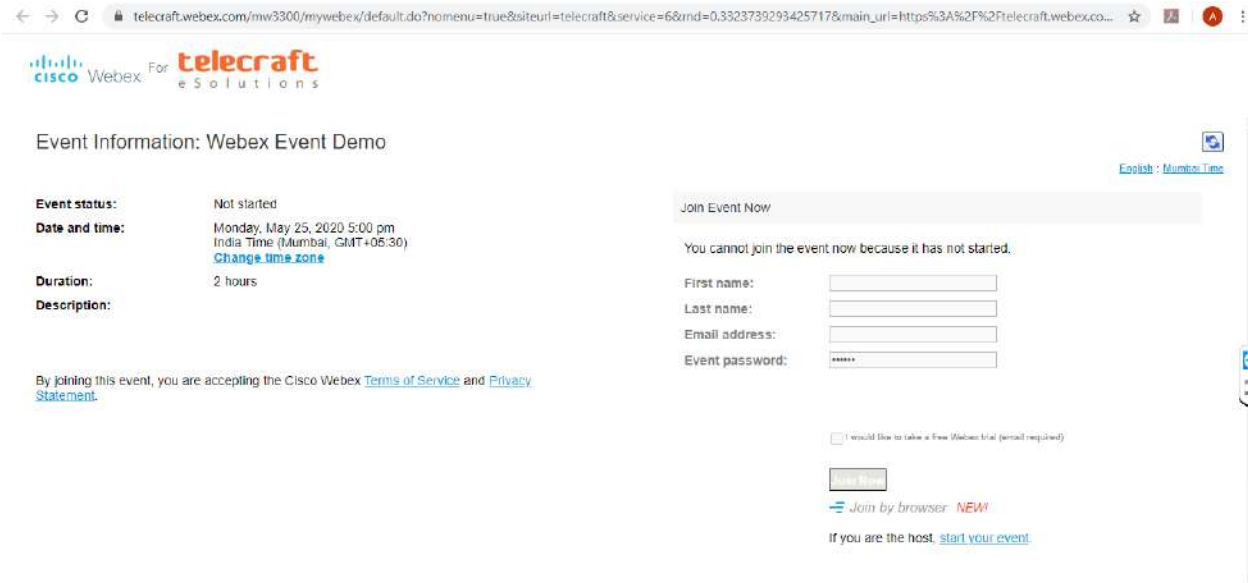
telecraft.webex.com/mw3300/mywebex/default.do?nomenu=true&siteurl=telecraft&service=6&rnd=0.3323739293425717&main_url=https%3A%2F%2Ftelecraft.webex.co...

A

cisco Webex For telecraft eSolutions

Event Information: Webex Event Demo

English : Mumbai Time

Event status: Not started

Date and time: Monday, May 25, 2020 5:00 pm India Time (Mumbai, GMT+05:30) Change time zone

Duration: 2 hours

Description:

By joining this event, you are accepting the Cisco Webex Terms of Service and Privacy Statement.

Join Event Now

You cannot join the event now because it has not started.

First name:

Last name:

Email address:

Event password: ••••••

I would like to take a free Webex trial (email required)

Join Now

Join by browser NEW!

If you are the host, start your event.